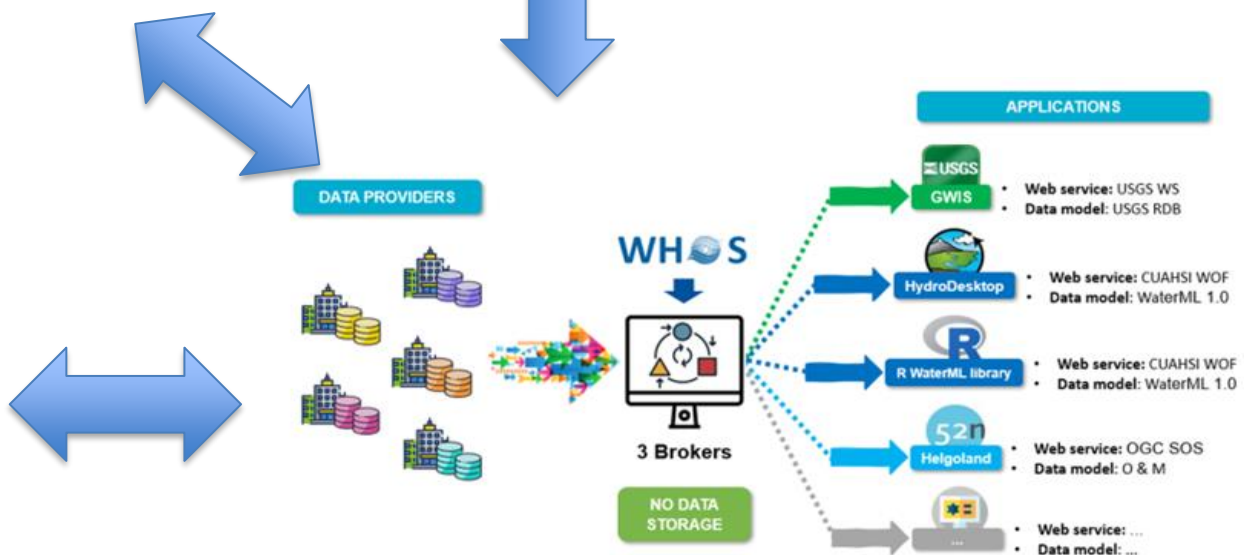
APPLICATIONS

DATA PROVIDERS

WHOS

3 Brokers

NO DATA STORAGE

USGS
GWIS
• Web service: USGS WS
• Data model: USGS RDB

HydroDesktop
• Web service: CUAHSI WOF
• Data model: WaterML 1.0

R
R WaterML library
• Web service: CUAHSI WOF
• Data model: WaterML 1.0

52n
Helgoland
• Web service: OGC SOS
• Data model: O & M

...
• Web service: ...
• Data model: ...